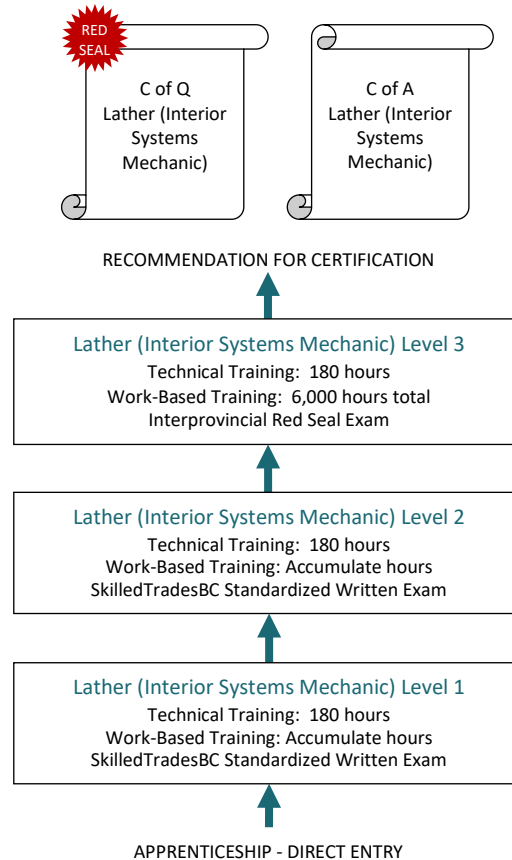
RED SEAL

C of Q
Lather (Interior Systems Mechanic)

C of A
Lather (Interior Systems Mechanic)

RECOMMENDATION FOR CERTIFICATION

Lather (Interior Systems Mechanic) Level 3
Technical Training: 180 hours
Work-Based Training: 6,000 hours total
Interprovincial Red Seal Exam

Lather (Interior Systems Mechanic) Level 2
Technical Training: 180 hours
Work-Based Training: Accumulate hours
SkilledTradesBC Standardized Written Exam

Lather (Interior Systems Mechanic) Level 1
Technical Training: 180 hours
Work-Based Training: Accumulate hours
SkilledTradesBC Standardized Written Exam

APPRENTICESHIP - DIRECT ENTRY